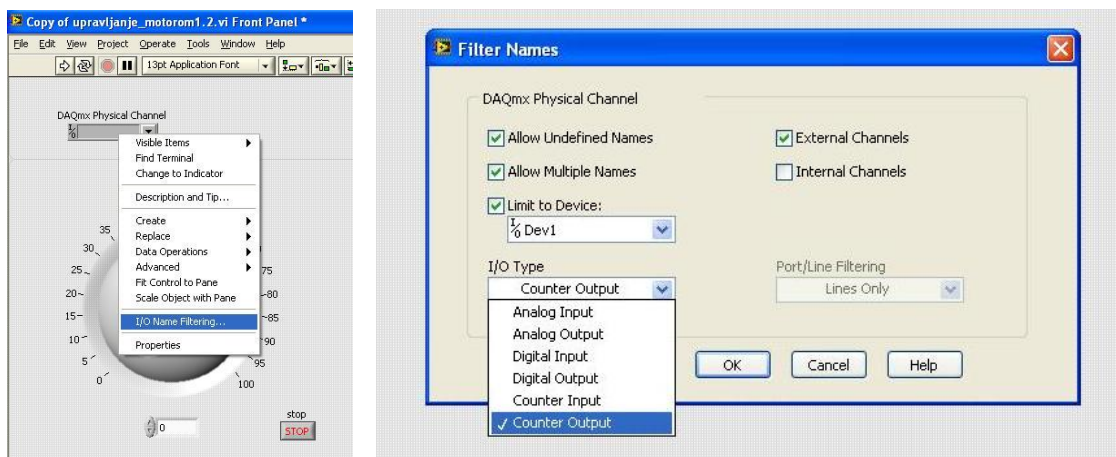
Copy of upravljanje_motorom1.2.vi Front Panel *

File Edit View Project Operate Tools Window Help

13pt Application Font

DAQmx Physical Channel

Visible Items
Find Terminal
Change to Indicator
Description and Tip...
Create
Replace
Data Operations
Advanced
Fit Control to Pane
Scale Object with Pane
I/O Name Filtering...
Properties

35
30
25
20
15
10
5
0
75
80
85
90
95
100

0

stop
STOP

Filter Names

DAQmx Physical Channel

Allow Undefined Names
External Channels
Allow Multiple Names
Internal Channels
Limit to Device:
Dev1

I/O Type
Counter Output
Port/Line Filtering
Lines Only

Analog Input
Analog Output
Digital Input
Digital Output
Counter Input
✓ Counter Output

OK
Cancel
Help